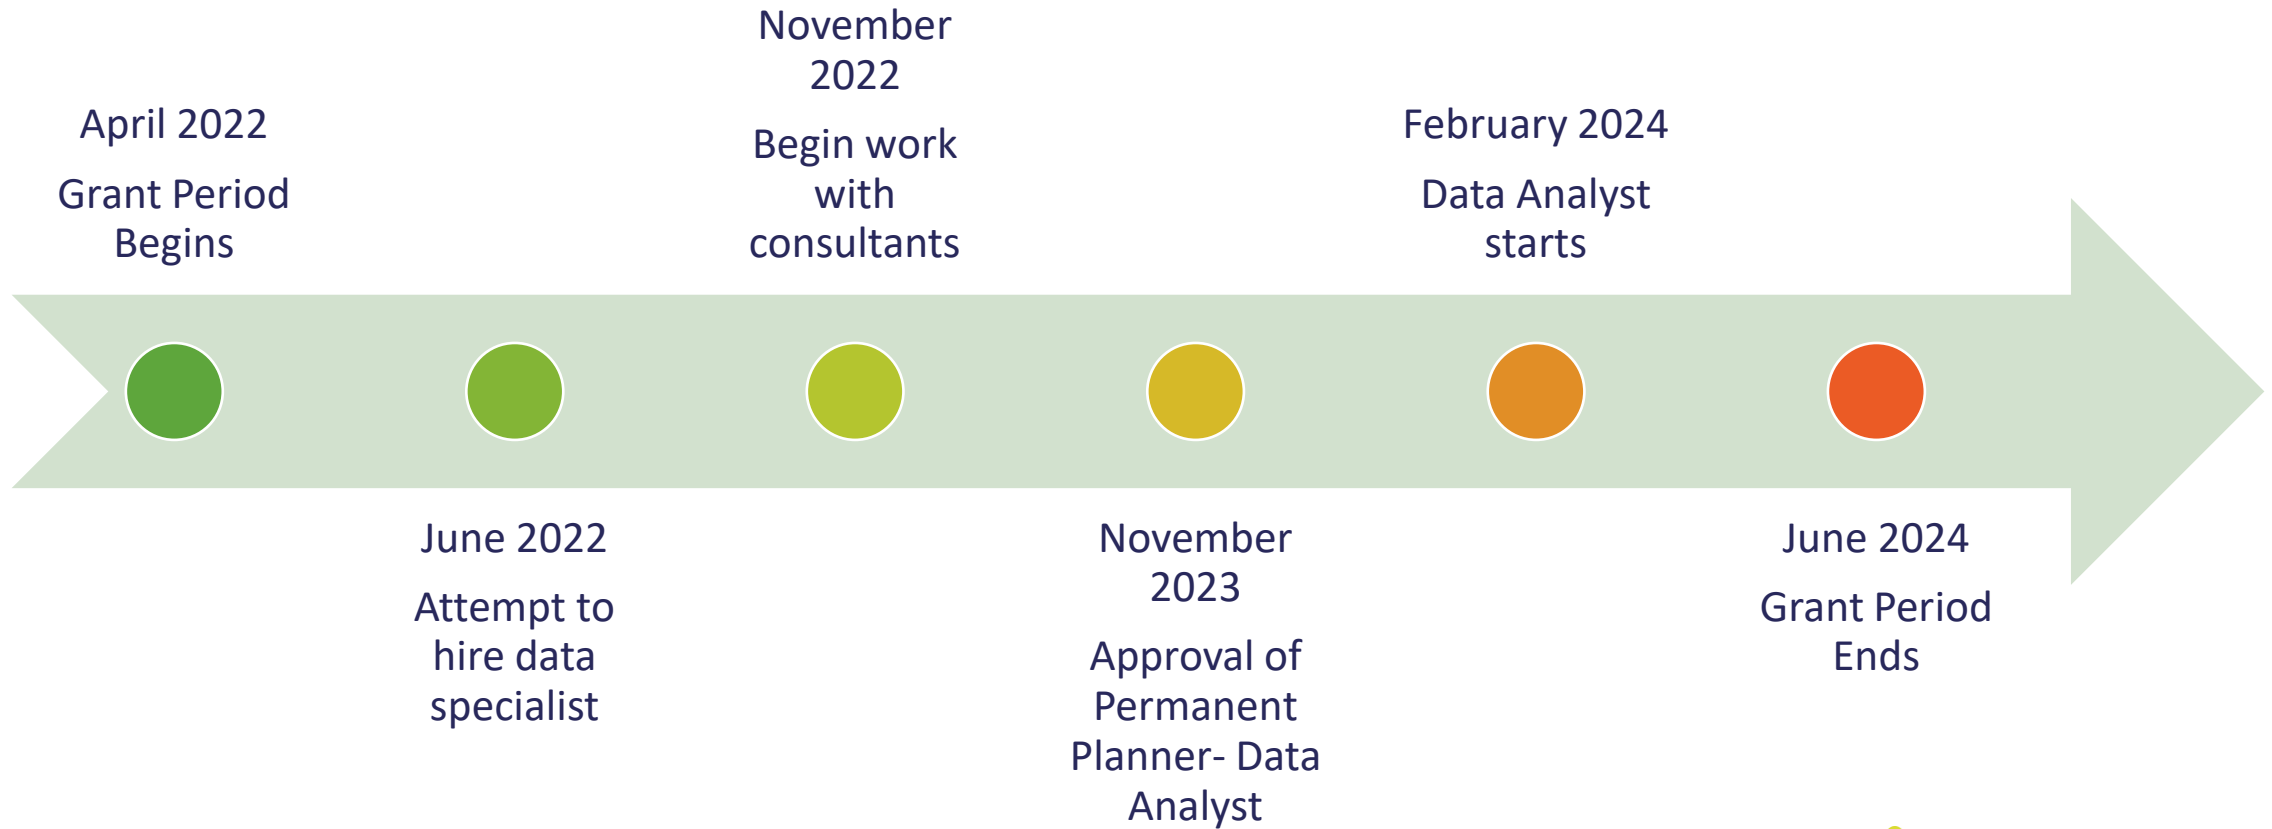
April 2022

Grant Period Begins

June 2022

Attempt to hire data specialist

November 2022

Begin work with consultants

November 2023

Approval of Permanent Planner- Data Analyst

February 2024

Data Analyst starts

June 2024

Grant Period Ends